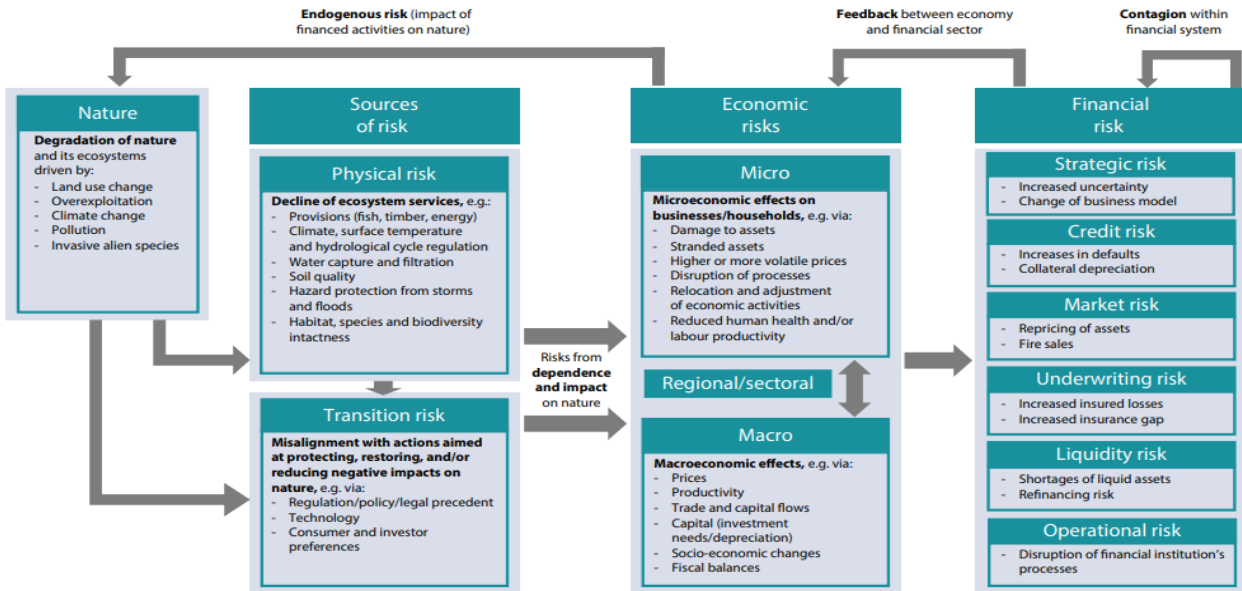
**Endogenous risk** (impact of financed activities on nature)

**Feedback** between economy and financial sector

**Contagion** within financial system

Nature

**Degradation of nature** and its ecosystems driven by:
- Land use change
- Overexploitation
- Climate change
- Pollution
- Invasive alien species

Sources of risk

Physical risk

**Decline of ecosystem services,** e.g.:
- Provisions (fish, timber, energy)
- Climate, surface temperature and hydrological cycle regulation
- Water capture and filtration
- Soil quality
- Hazard protection from storms and floods
- Habitat, species and biodiversity intactness

Transition risk

**Misalignment with actions aimed at protecting, restoring, and/or reducing negative impacts on nature,** e.g. via:
- Regulation/policy/legal precedent
- Technology
- Consumer and investor preferences

Risks from **dependence and impact** on nature

Economic risks

Micro

**Microeconomic effects on businesses/households,** e.g. via:
- Damage to assets
- Stranded assets
- Higher or more volatile prices
- Disruption of processes
- Relocation and adjustment of economic activities
- Reduced human health and/or labour productivity

Regional/sectoral

Macro

**Macroeconomic effects,** e.g. via:
- Prices
- Productivity
- Trade and capital flows
- Capital (investment needs/depreciation)
- Socio-economic changes
- Fiscal balances

Financial risk

Strategic risk
- Increased uncertainty
- Change of business model

Credit risk
- Increases in defaults
- Collateral depreciation

Market risk
- Repricing of assets
- Fire sales

Underwriting risk
- Increased insured losses
- Increased insurance gap

Liquidity risk
- Shortages of liquid assets
- Refinancing risk

Operational risk
- Disruption of financial institution's processes